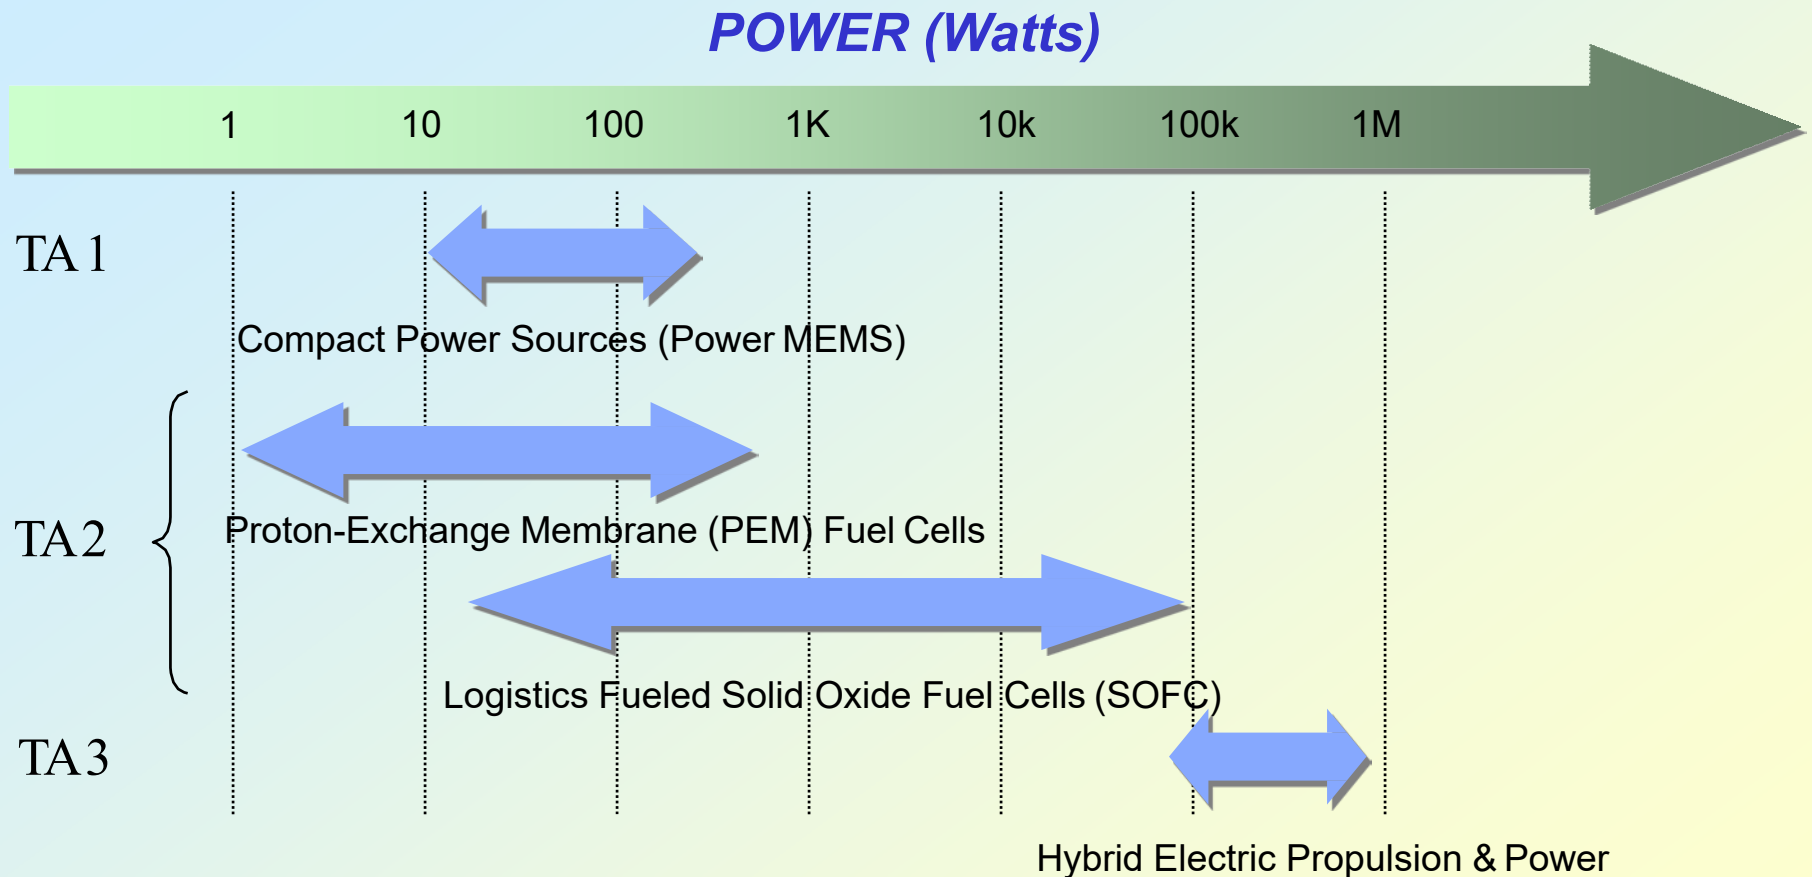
POWER (Watts)

1 10 100 1K 10k 100k 1M

TA 1

Compact Power Sources (Power MEMS)

TA 2

Proton-Exchange Membrane (PEM) Fuel Cells

Logistics Fueled Solid Oxide Fuel Cells (SOFC)

TA 3

Hybrid Electric Propulsion & Power